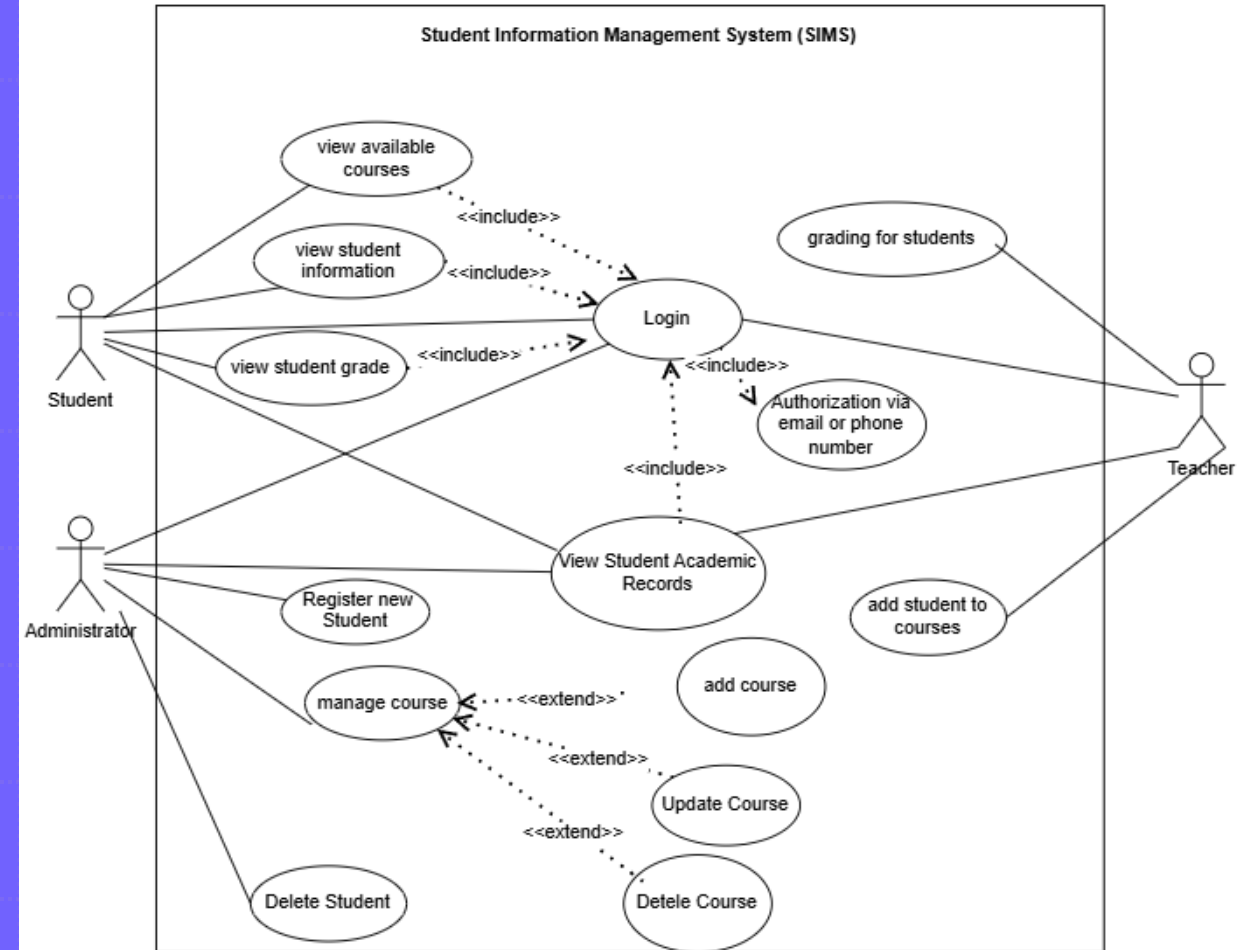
Student Information Management System (SIMS)

view available courses

<<include>>

view student information

<<include>>

grading for students

Login

view student grade

<<include>>

<<include>>

Authorization via email or phone number

Student

<<include>>

Teacher

View Student Academic Records

Administrator

Register new Student

add student to courses

manage course

<<extend>>

add course

<<extend>>

Update Course

<<extend>>

Delete Student

Detele Course